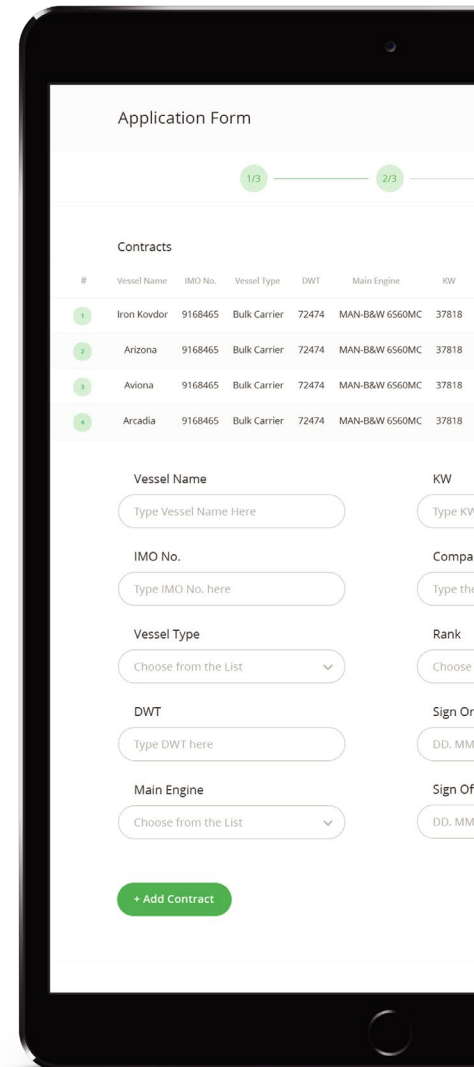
Application Form

1/3 2/3

Contracts

| # | Vessel Name | IMO No. | Vessel Type | DWT | Main Engine | KW |
|---|---|---|---|---|---|---|
| 1 | Iron Kovdor | 9168465 | Bulk Carrier | 72474 | MAN-B&W 6S60MC | 37818 |
| 2 | Arizona | 9168465 | Bulk Carrier | 72474 | MAN-B&W 6S60MC | 37818 |
| 3 | Aviona | 9168465 | Bulk Carrier | 72474 | MAN-B&W 6S60MC | 37818 |
| 4 | Arcadia | 9168465 | Bulk Carrier | 72474 | MAN-B&W 6S60MC | 37818 |

Vessel Name
Type Vessel Name Here

IMO No.
Type IMO No. here

Vessel Type
Choose from the List

DWT
Type DWT here

Main Engine
Choose from the List

KW
Type KW

Compa
Type the

Rank
Choose

Sign Or
DD. MM

Sign Of
DD. MM

+ Add Contract